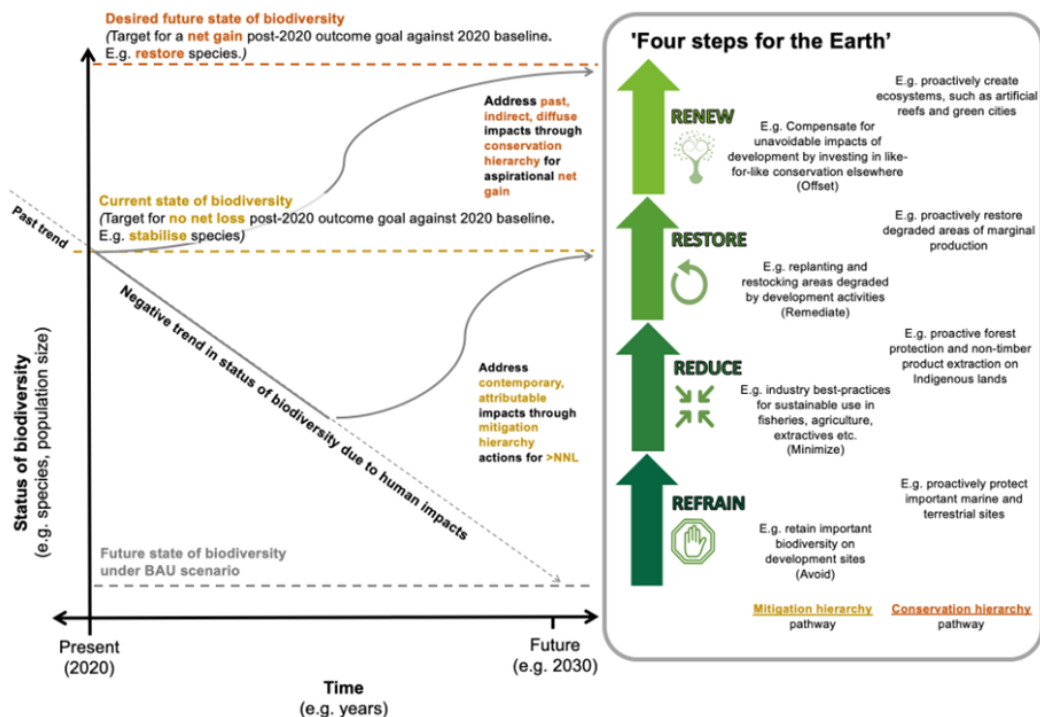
Desired future state of biodiversity
(Target for a net gain post-2020 outcome goal against 2020 baseline. E.g. restore species.)

Address past, indirect, diffuse impacts through conservation hierarchy for aspirational net gain

Current state of biodiversity
(Target for no net loss post-2020 outcome goal against 2020 baseline. E.g. stabilise species)

Past trend

Negative trend in status of biodiversity due to human impacts

Address contemporary, attributable impacts through mitigation hierarchy actions for >NNL

Future state of biodiversity under BAU scenario

Status of biodiversity
(e.g. species, population size)

Present (2020)

Future (e.g. 2030)

Time
(e.g. years)

'Four steps for the Earth'

RENEW

E.g. proactively create ecosystems, such as artificial reefs and green cities

E.g. Compensate for unavoidable impacts of development by investing in like-for-like conservation elsewhere (Offset)

RESTORE

E.g. proactively restore degraded areas of marginal production

E.g. replanting and restocking areas degraded by development activities (Remediate)

REDUCE

E.g. proactive forest protection and non-timber product extraction on Indigenous lands

E.g. industry best-practices for sustainable use in fisheries, agriculture, extractives etc. (Minimize)

REFRAIN

E.g. proactively protect important marine and terrestrial sites

E.g. retain important biodiversity on development sites (Avoid)

Mitigation hierarchy pathway

Conservation hierarchy pathway